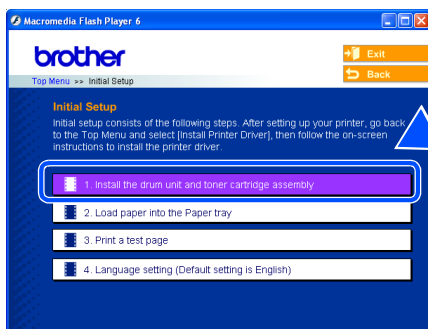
Macromedia Flash Player 6

brother

Exit

Back

Top Menu >> Initial Setup

Initial Setup

Initial setup consists of the following steps. After setting up your printer, go back to the Top Menu and select [Install Printer Driver], then follow the on-screen instructions to install the printer driver.

1. Install the drum unit and toner cartridge assembly

2. Load paper into the Paper tray

3. Print a test page

4. Language setting (Default setting is English)